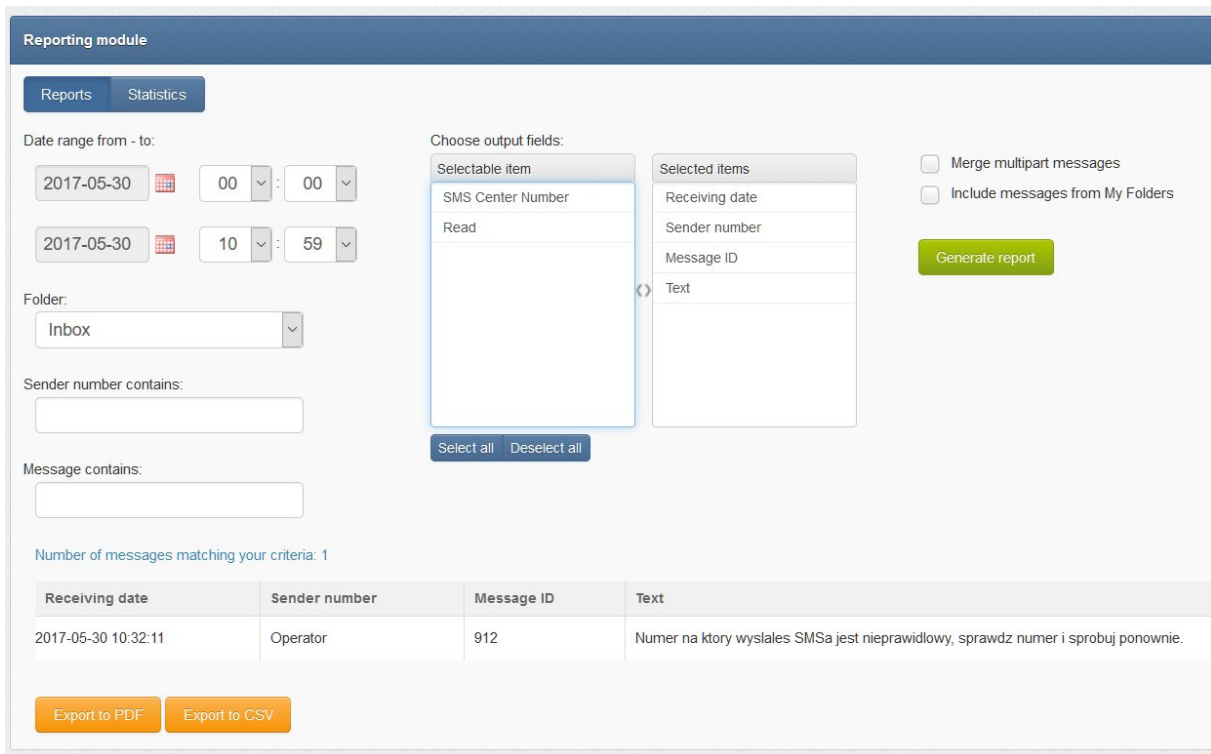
Reporting module

Reports Statistics

Date range from - to:

2017-05-30 00 : 00

2017-05-30 10 : 59

Folder:

Inbox

Sender number contains:

Message contains:

Choose output fields:

Selectable item
SMS Center Number
Read

Selected items
Receiving date
Sender number
Message ID
Text

Select all Deselect all

Merge multipart messages

Include messages from My Folders

Generate report

Number of messages matching your criteria: 1

| Receiving date | Sender number | Message ID | Text |
|---|---|---|---|
| 2017-05-30 10:32:11 | Operator | 912 | Numer na ktory wyslales SMSa jest nieprawidlowy, sprawdz numer i sprobuj ponownie. |

Export to PDF Export to CSV